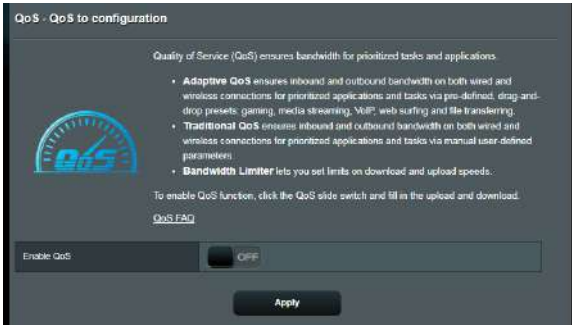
QoS - QoS to configuration

QoS

Quality of Service (QoS) ensures bandwidth for prioritized tasks and applications.

• **Adaptive QoS** ensures inbound and outbound bandwidth on both wired and wireless connections for prioritized applications and tasks via pre-defined, drag-and-drop presets: gaming, media streaming, VoIP, web surfing and file transferring.
• **Traditional QoS** ensures inbound and outbound bandwidth on both wired and wireless connections for prioritized applications and tasks via manual user-defined parameters.
• **Bandwidth Limiter** lets you set limits on download and upload speeds.

To enable QoS function, click the QoS slide switch and fill in the upload and download.

QoS FAQ

Enable QoS

OFF

Apply